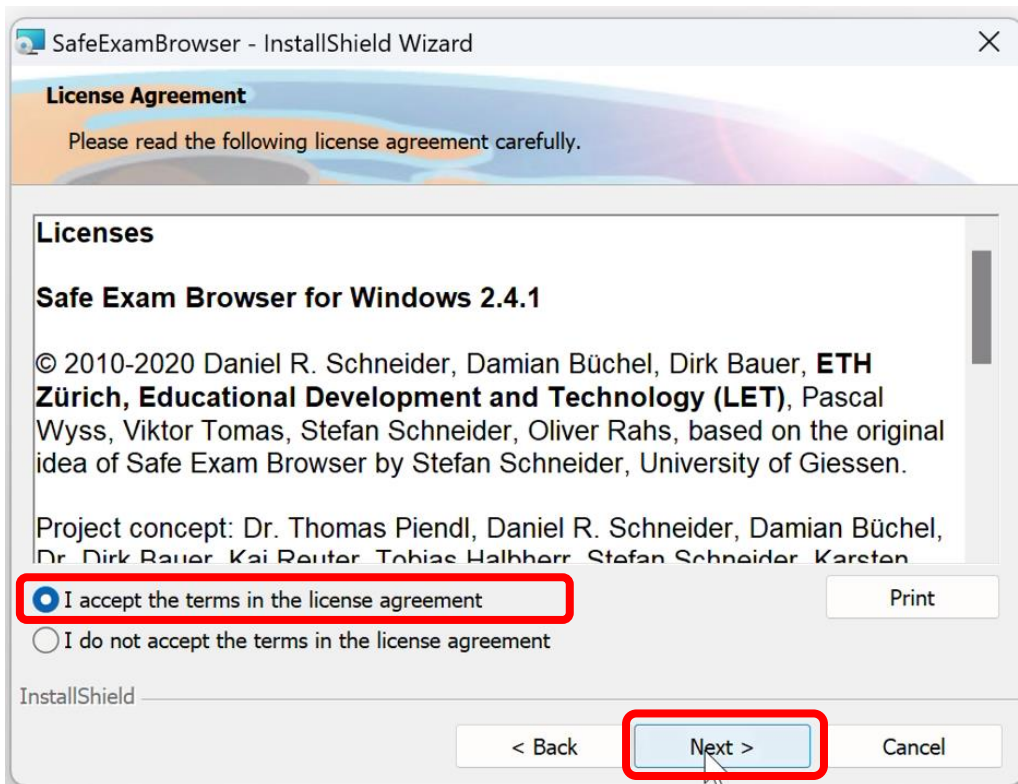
SafeExamBrowser - InstallShield Wizard

License Agreement

Please read the following license agreement carefully.

Licenses

Safe Exam Browser for Windows 2.4.1

© 2010-2020 Daniel R. Schneider, Damian Büchel, Dirk Bauer, ETH Zürich, Educational Development and Technology (LET), Pascal Wyss, Viktor Tomas, Stefan Schneider, Oliver Rahs, based on the original idea of Safe Exam Browser by Stefan Schneider, University of Giessen.

Project concept: Dr. Thomas Piendl, Daniel R. Schneider, Damian Büchel, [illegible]

I accept the terms in the license agreement

I do not accept the terms in the license agreement

Print

InstallShield

< Back

Next >

Cancel